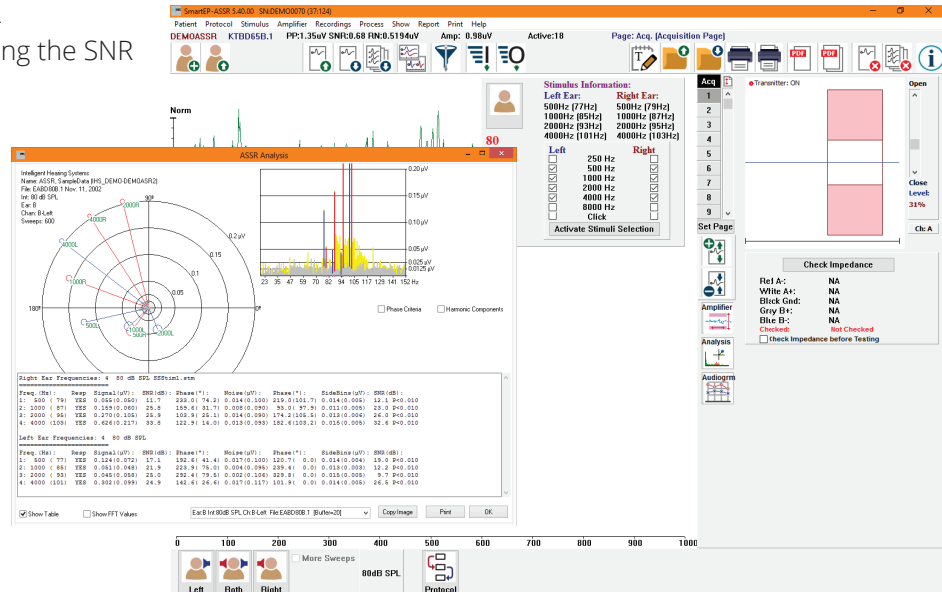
ng the SNR

SmartEP-ASSR 5.40.00 SN:DEMO0070 (37:124)

Patient Protocol Stimulus Amplifier Recordings Process Show Report Print Help

DEMOASSR KTBD65B.1 PP:1.35uV SNR:0.68 RN:0.5194uV Amp: 0.98uV Active:18 Page: Acq. (Acquisition Page)

Norm

80

Stimulus Information:
Left Ear: Right Ear:
500Hz [77Hz] 500Hz [79Hz]
1000Hz [85Hz] 1000Hz [87Hz]
2000Hz [93Hz] 2000Hz [95Hz]
4000Hz [101Hz] 4000Hz [103Hz]

Left Right
250 Hz
500 Hz
1000 Hz
2000 Hz
4000 Hz
8000 Hz
Click

Activate Stimuli Selection

Acq
1
2
3
4
5
6
7
8
9
Set Page

Amplifier
Analysis
Audiogram

Transmitter: ON

Open
Close
Level:
31%
Ch: A

Check Impedance
Red A-: NA
White A+: NA
Black Gnd: NA
Grey B+: NA
Blue B-: NA
Checked: Not Checked
Check Impedance before Testing

ASSR Analysis

Intelligent Hearing Systems
Name: ASSR, SampleData [IHS_DEMO-DEMOASR2]
File: EA8D80B.1 Nov. 11, 2002
Int: 80 dB SPL
Ear: B
Chan: B-Left
Sweeps: 600

90°
2000R
4000R
4000L
1000R
0.2 µV
0.15
0.1
0.05
180°
0°
500L
1000L
2000L
500R

0.20 µV
0.15 µV
0.10 µV
0.05 µV
0.025 µV
0.0125 µV
23 35 47 59 70 82 94 105 117 129 141 152 Hz

Phase Criteria
Harmonic Components

Right Ear Frequencies: 4 80 dB SPL SSStim1.stm
=========================
Freq. (Hz): Resp Signal(uV): SNR(dB): Phase(°): Noise(uV): Phase(°): SideBins(uV): SNR(dB):
1: 500 ( 79) YES 0.055(0.050) 11.7 233.0( 74.2) 0.014(0.100) 219.0(101.7) 0.014(0.005) 12.1 P<0.010
2: 1000 ( 87) YES 0.159(0.060) 25.8 169.6( 31.7) 0.008(0.090) 93.0( 97.9) 0.011(0.005) 23.0 P<0.010
3: 2000 ( 95) YES 0.270(0.105) 25.9 103.9( 25.1) 0.014(0.090) 174.2(105.5) 0.013(0.006) 26.0 P<0.010
4: 4000 (103) YES 0.626(0.217) 33.8 122.9( 14.0) 0.013(0.093) 182.6(103.2) 0.015(0.005) 32.6 P<0.010

Left Ear Frequencies: 4 80 dB SPL
=========================
Freq. (Hz): Resp Signal(uV): SNR(dB): Phase(°): Noise(uV): Phase(°): SideBins(uV): SNR(dB):
1: 500 ( 77) YES 0.124(0.072) 17.1 192.6( 41.4) 0.017(0.100) 120.7( 0.0) 0.014(0.004) 19.0 P<0.010
2: 1000 ( 85) YES 0.061(0.048) 21.9 223.9( 75.0) 0.004(0.096) 239.4( 0.0) 0.018(0.003) 12.2 P<0.010
3: 2000 ( 93) YES 0.045(0.058) 25.0 292.4( 79.5) 0.002(0.106) 329.8( 0.0) 0.015(0.005) 9.7 P<0.010
4: 4000 (101) YES 0.302(0.099) 24.9 142.6( 26.6) 0.017(0.117) 101.9( 0.0) 0.014(0.005) 26.5 P<0.010

Show Table
Show FFT Values
Ear:B Int:80dB SPL Ch:B-Left File:EA8D80B.1 [Buffer=20]
Copy Image
Print
OK

0 100 200 300 400 500 600 700 800 900 1000

More Sweeps
80dB SPL
Left Both Right Protocol